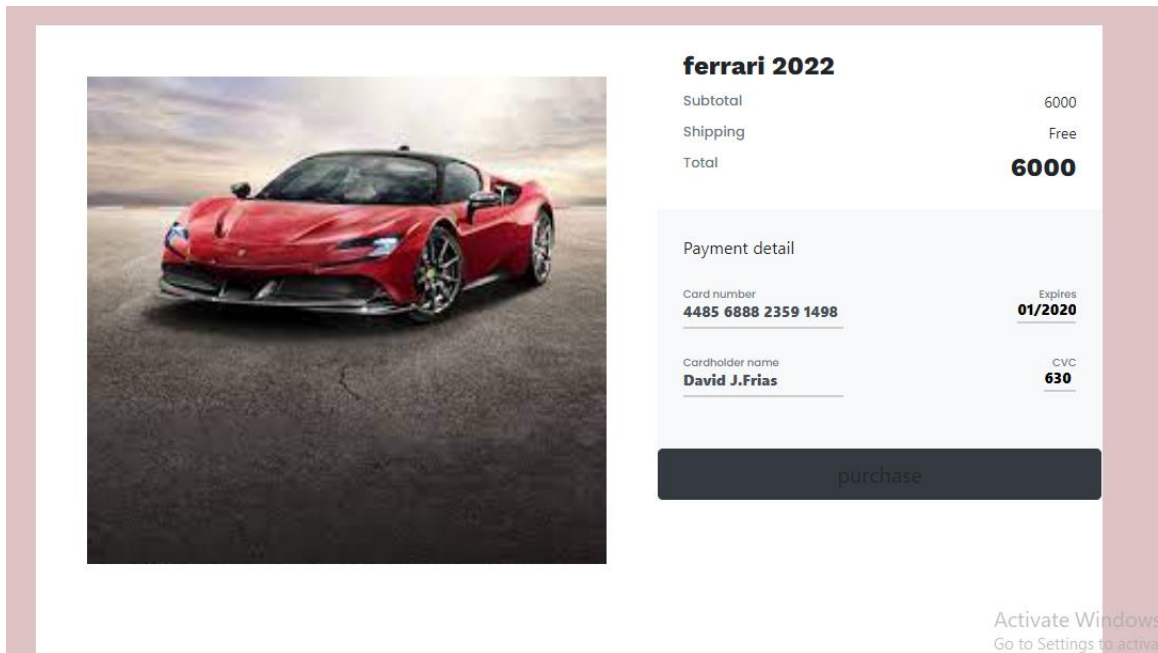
ferrari 2022

Subtotal 6000

Shipping Free

Total 6000

Payment detail

Card number
4485 6888 2359 1498

Expires
01/2020

Cardholder name
David J.Frias

CVC
630

purchase

Activate Windows
Go to Settings to activa